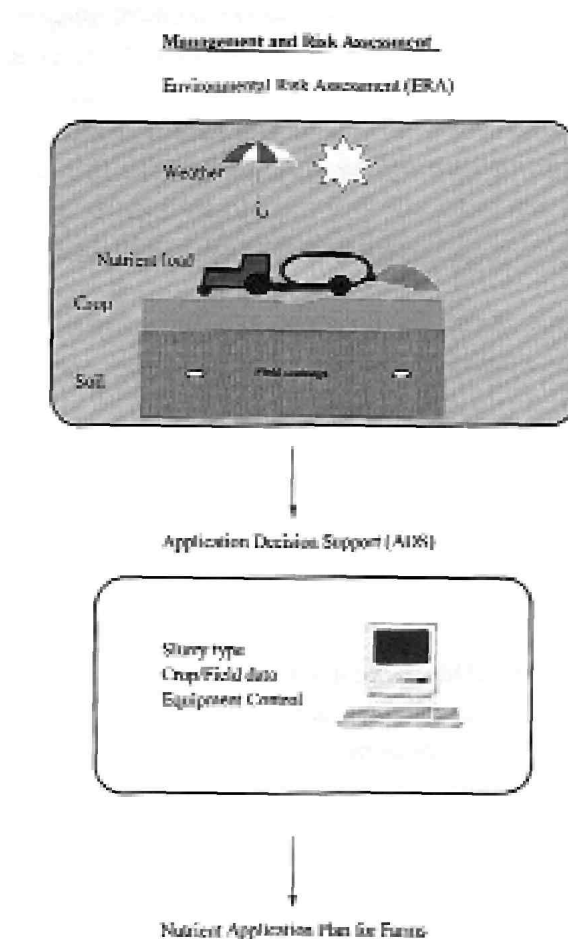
Management and Risk Assessment

Environmental Risk Assessment (ERA)

Weather

Nutrient load

Crop

Soil

Field drainage

Application Decision Support (ADS)

Slurry type
Crop/Field data
Equipment Control

Nutrient Application Plan for Farms